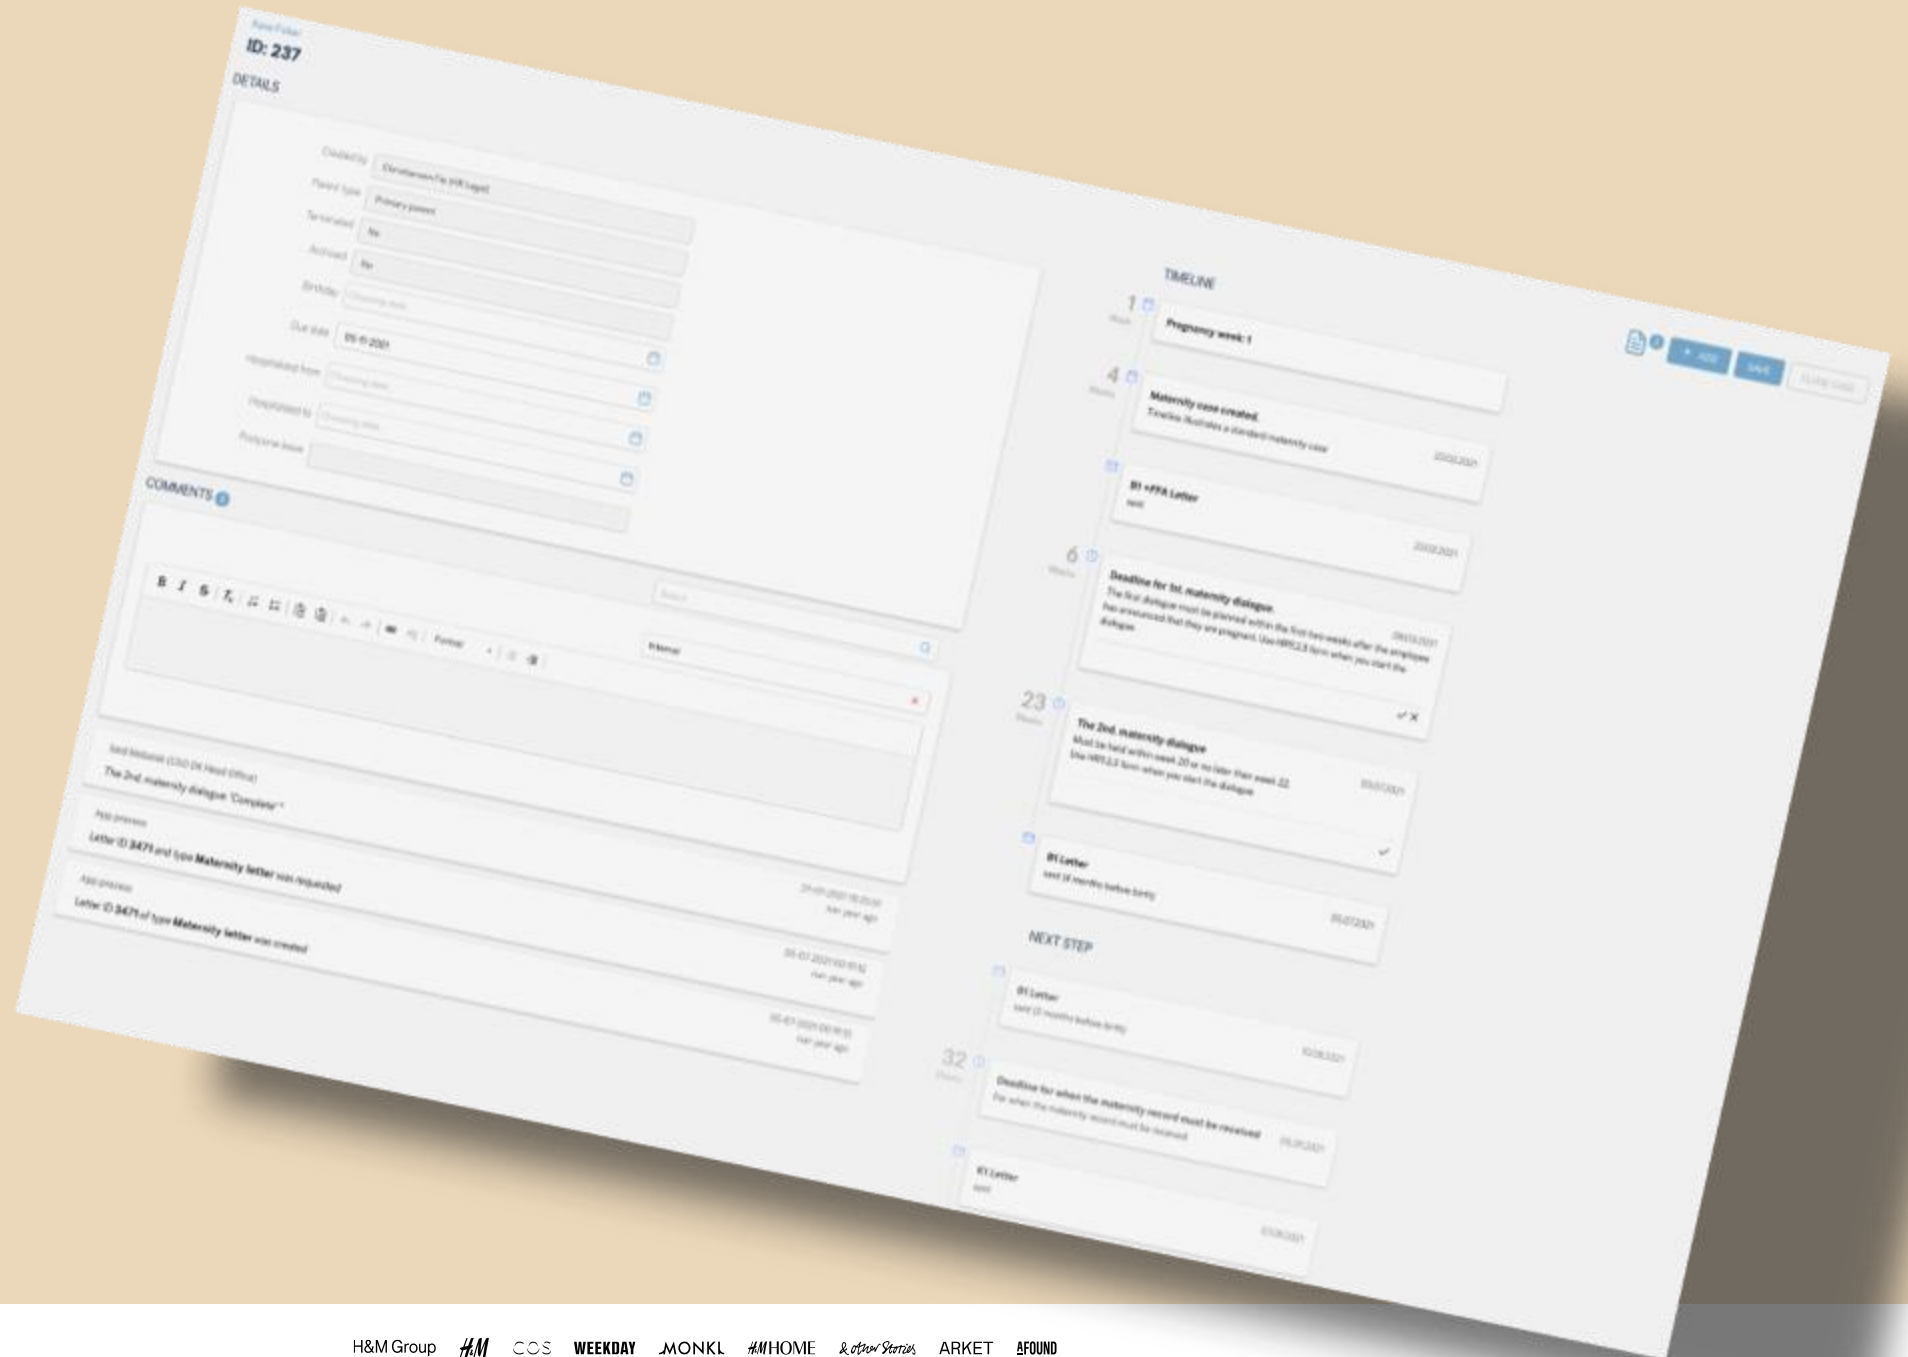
Case Folder
ID: 237
DETAILS

Created by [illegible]
Parent type Primary parent
Terminated No
Archived No
Birthday Choose a date
Due date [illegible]
Hospitalized from Choose a date
Hospitalized to Choose a date
Postpone leave

COMMENTS

B I S

Internal

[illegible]
The 2nd. maternity dialogue 'Complete'
App process
Letter ID 3471 and type Maternity letter was requested
App process
Letter ID 3471 of type Maternity letter was created

TIMELINE

1
Pregnancy week 1

4
Maternity case created.
Timeline illustrates a standard maternity case

B1 +FFA Letter
sent

6
Deadline for 1st. maternity dialogue.
The first dialogue must be planned within the first two weeks after the employee has announced that they are pregnant. Use HR5.2.3 form when you start the dialogue.

23
The 2nd. maternity dialogue
Must be held within week 20 or no later than week 22. Use HR5.2.3 form when you start the dialogue.

B1 Letter
sent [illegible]

NEXT STEP

B1 Letter
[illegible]

32
Deadline for when the maternity record must be received
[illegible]

K1 Letter
sent

+ ADD SAVE CLOSE CASE

H&M Group H&M COS WEEKDAY MONKI H&M HOME & other Stories ARKET AFOUND